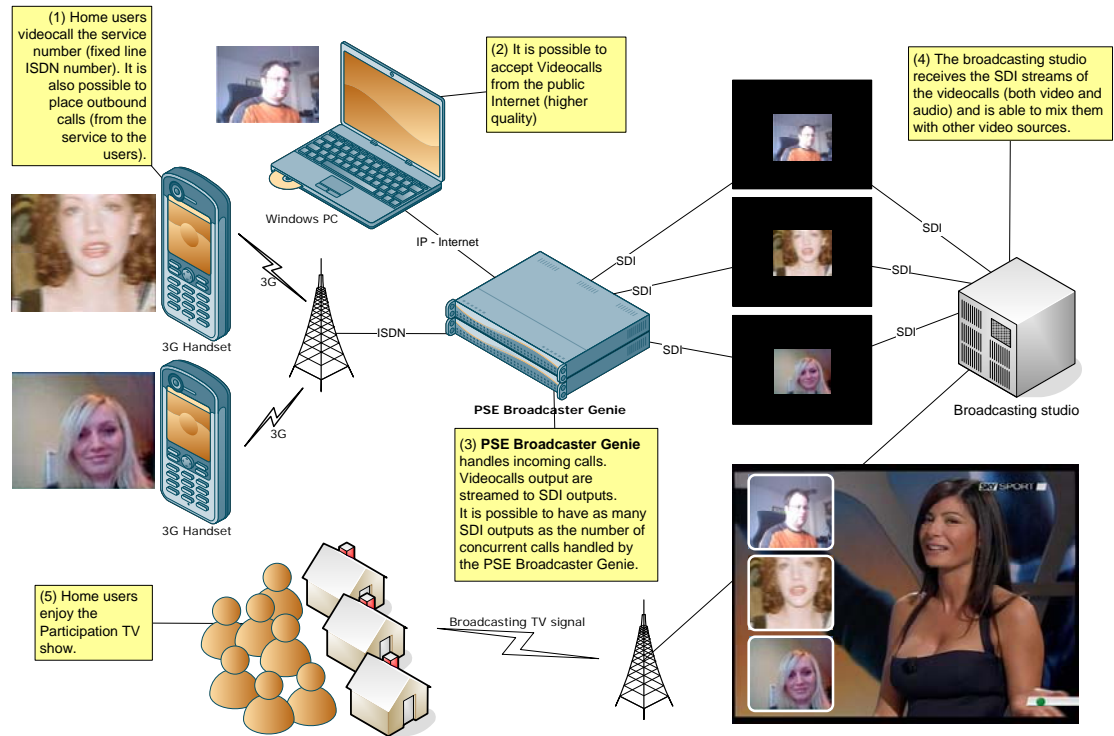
(1) Home users videocall the service number (fixed line ISDN number). It is also possible to place outbound calls (from the service to the users).

(2) It is possible to accept Videocalls from the public Internet (higher quality)

(4) The broadcasting studio receives the SDI streams of the videocalls (both video and audio) and is able to mix them with other video sources.

Windows PC

IP - Internet

3G

3G Handset

ISDN

SDI

SDI

SDI

SDI

SDI

SDI

PSE Broadcaster Genie

Broadcasting studio

3G

3G Handset

(3) **PSE Broadcaster Genie** handles incoming calls. Videocalls output are streamed to SDI outputs.
It is possible to have as many SDI outputs as the number of concurrent calls handled by the PSE Broadcaster Genie.

SKY SPORT

(5) Home users enjoy the Participation TV show.

Broadcasting TV signal